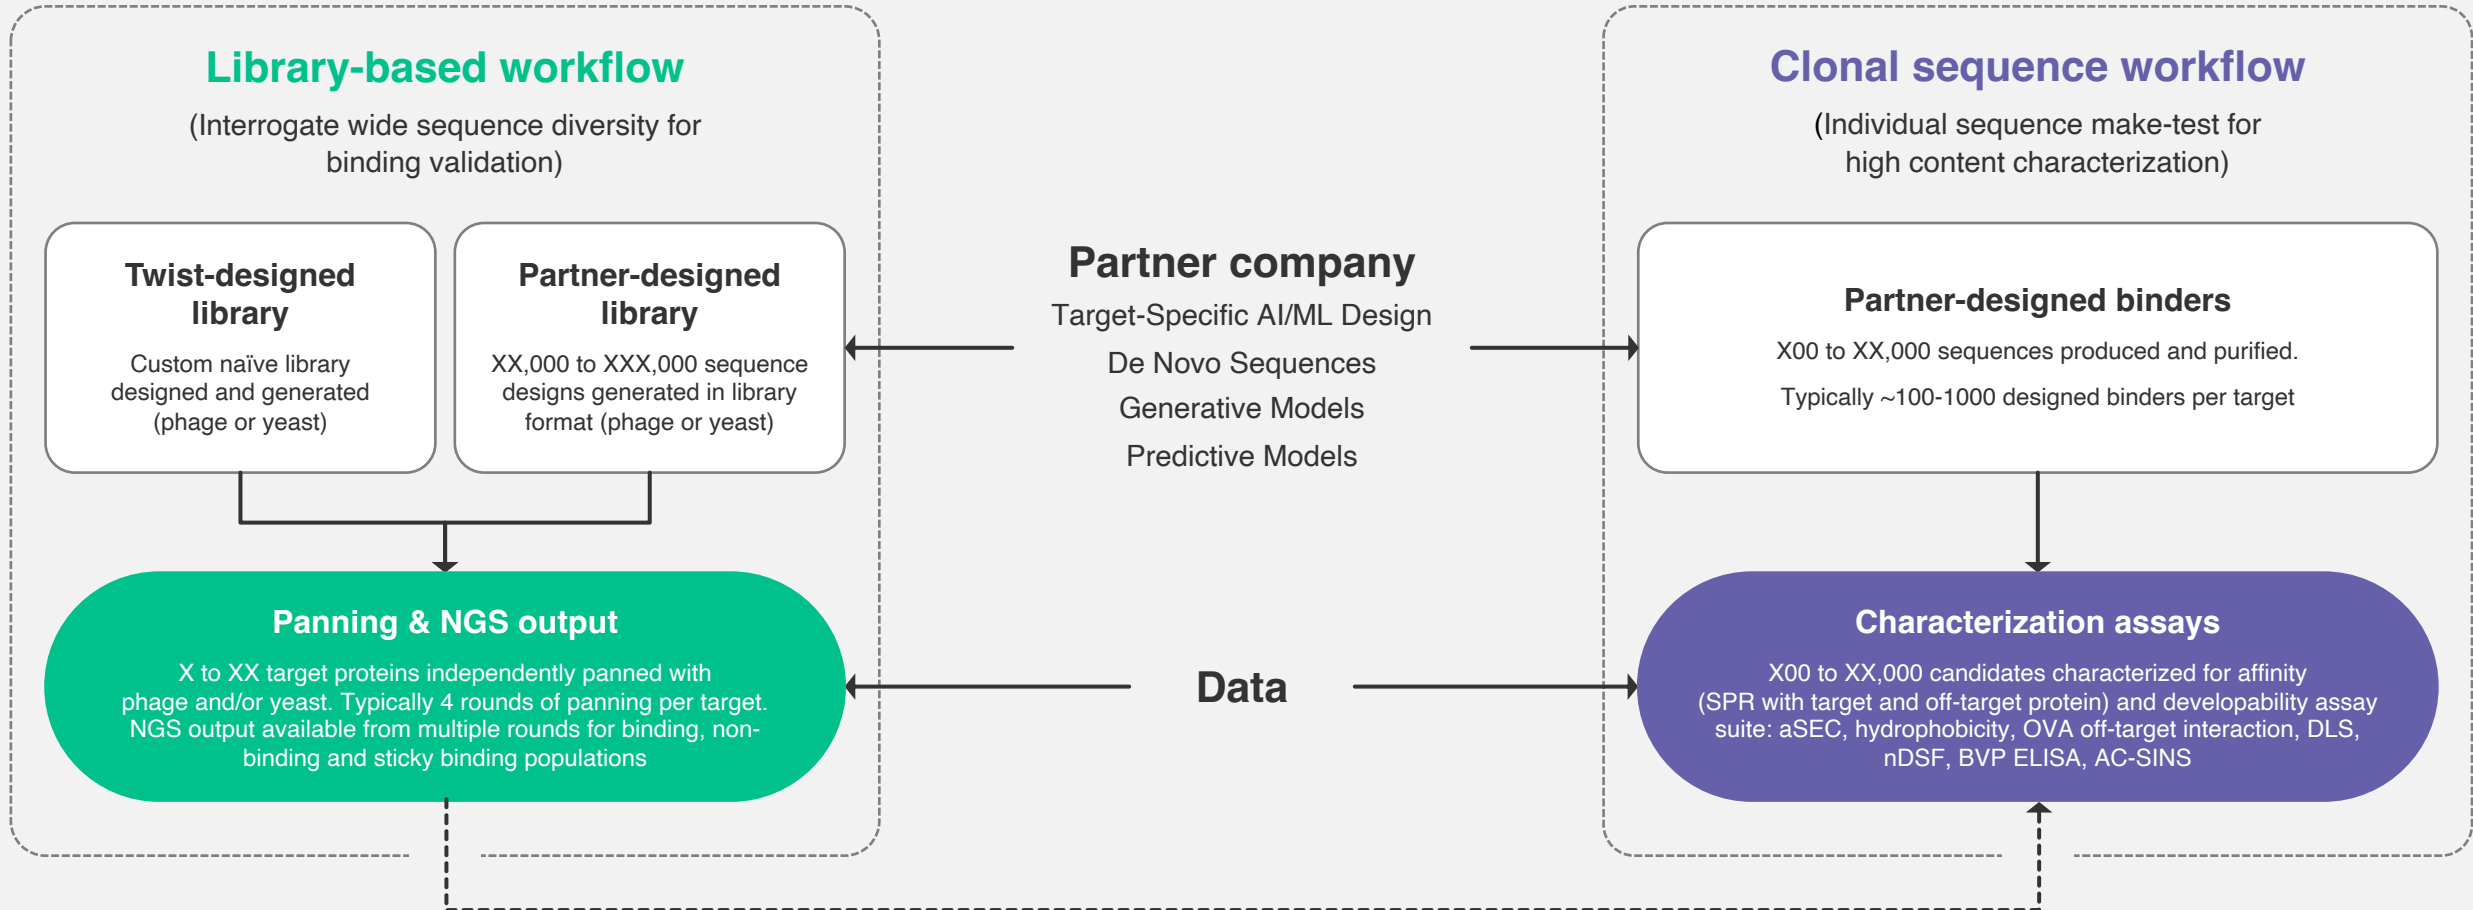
Library-based workflow

(Interrogate wide sequence diversity for binding validation)

Twist-designed library

Custom naïve library designed and generated (phage or yeast)

Partner-designed library

XX,000 to XXX,000 sequence designs generated in library format (phage or yeast)

Panning & NGS output

X to XX target proteins independently panned with phage and/or yeast. Typically 4 rounds of panning per target. NGS output available from multiple rounds for binding, non-binding and sticky binding populations

Partner company

Target-Specific AI/ML Design

De Novo Sequences

Generative Models

Predictive Models

Data

Clonal sequence workflow

(Individual sequence make-test for high content characterization)

Partner-designed binders

X00 to XX,000 sequences produced and purified.

Typically ~100-1000 designed binders per target

Characterization assays

X00 to XX,000 candidates characterized for affinity (SPR with target and off-target protein) and developability assay suite: aSEC, hydrophobicity, OVA off-target interaction, DLS, nDSF, BVP ELISA, AC-SINS